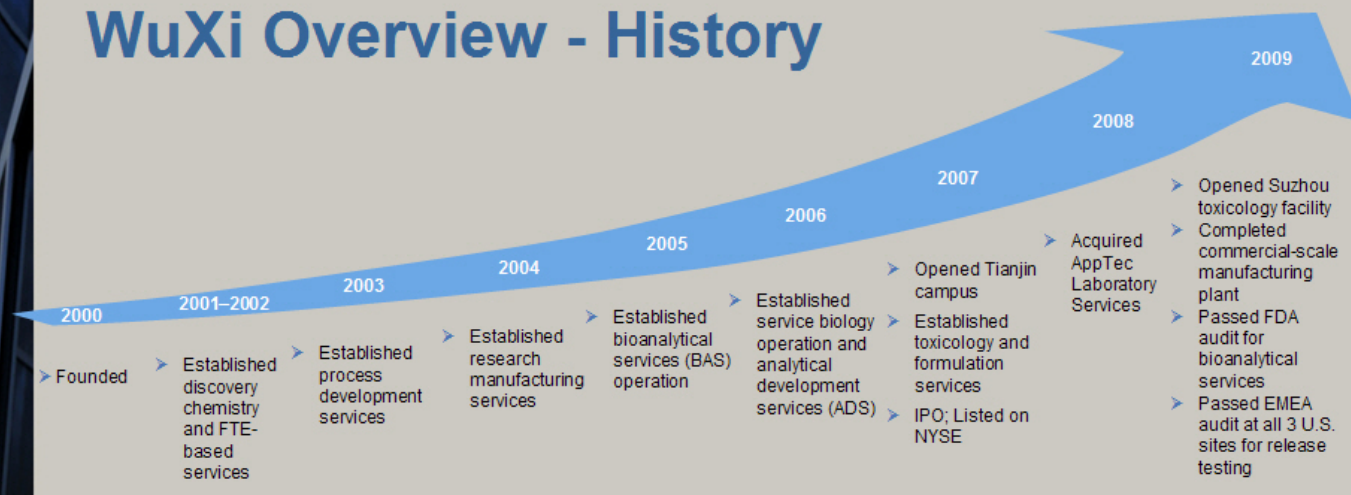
WuXi Overview - History

2000

2001–2002

2003

2004

2005

2006

2007

2008

2009

➤ Founded

➤ Established discovery chemistry and FTE-based services

➤ Established process development services

➤ Established research manufacturing services

➤ Established bioanalytical services (BAS) operation

➤ Established service biology operation and analytical development services (ADS)

➤ Opened Tianjin campus
➤ Established toxicology and formulation services
➤ IPO; Listed on NYSE

➤ Acquired AppTec Laboratory Services

➤ Opened Suzhou toxicology facility
➤ Completed commercial-scale manufacturing plant
➤ Passed FDA audit for bioanalytical services
➤ Passed EMEA audit at all 3 U.S. sites for release testing